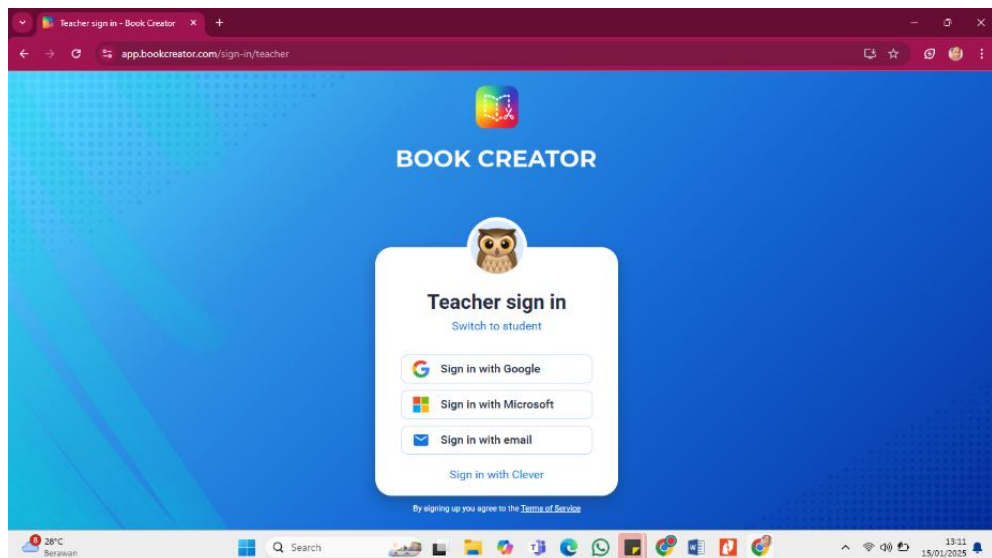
Teacher sign in - Book Creator

app.bookcreator.com/sign-in/teacher

BOOK CREATOR

Teacher sign in

Switch to student

Sign in with Google

Sign in with Microsoft

Sign in with email

Sign in with Clever

By signing up you agree to the Terms of Service

28°C
Berawan

Search

13:11
15/01/2025